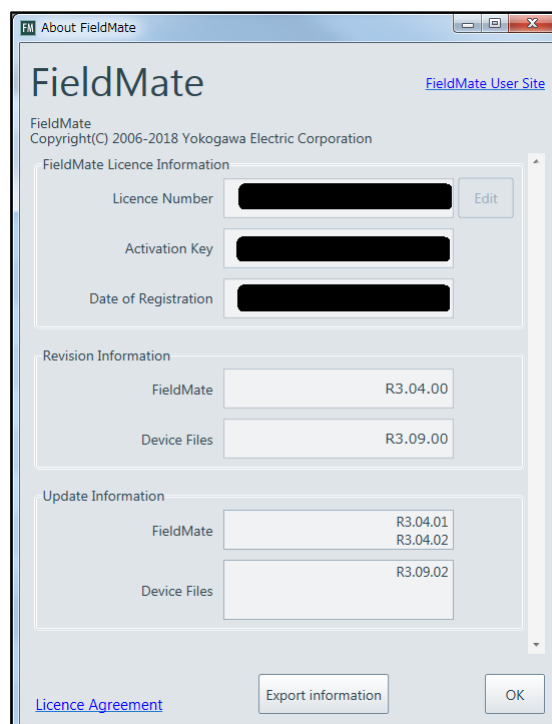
FM About FieldMate

FieldMate

FieldMate User Site

FieldMate
Copyright(C) 2006-2018 Yokogawa Electric Corporation

FieldMate Licence Information

Licence Number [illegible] Edit

Activation Key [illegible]

Date of Registration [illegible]

Revision Information

FieldMate R3.04.00

Device Files R3.09.00

Update Information

FieldMate R3.04.01
R3.04.02

Device Files R3.09.02

Licence Agreement

Export information

OK